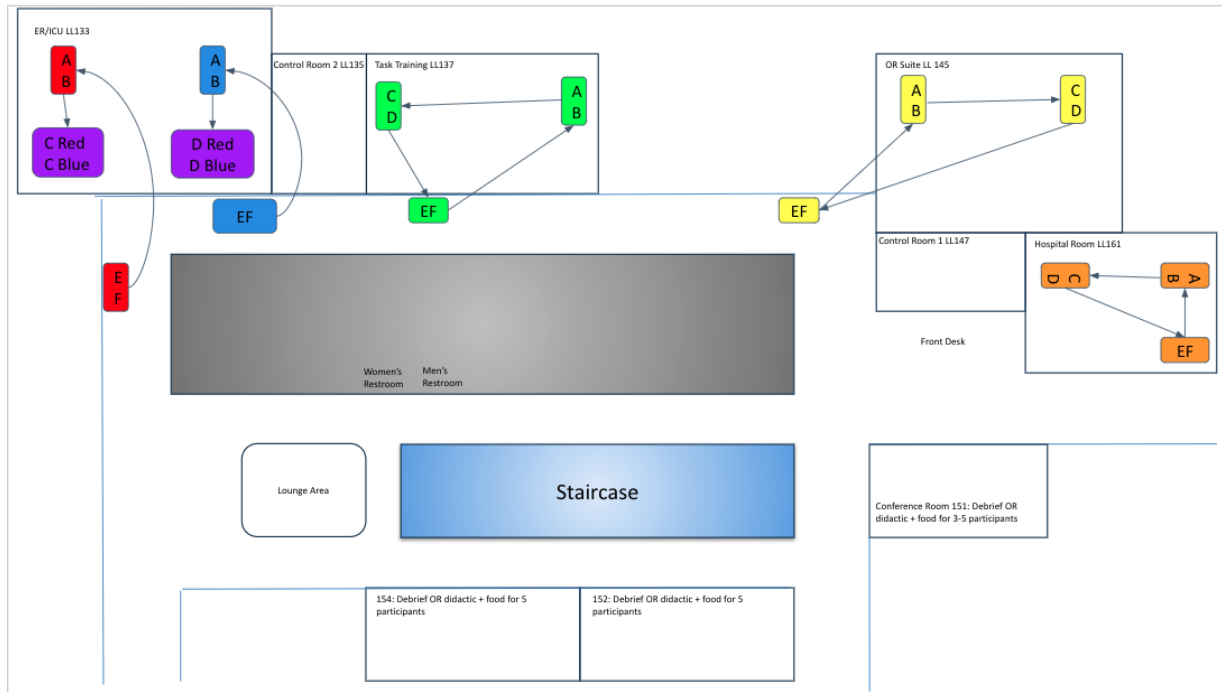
ER/ICU LL133

A B

C Red C Blue

A B

D Red D Blue

Control Room 2 LL135

Task Training LL137

C D

A B

EF

EF

E F

OR Suite LL 145

A B

C D

EF

Control Room 1 LL147

Hospital Room LL161

C D

A B

EF

Front Desk

Women's Restroom

Men's Restroom

Lounge Area

Staircase

Conference Room 151: Debrief OR didactic + food for 3-5 participants

154: Debrief OR didactic + food for 5 participants

152: Debrief OR didactic + food for 5 participants